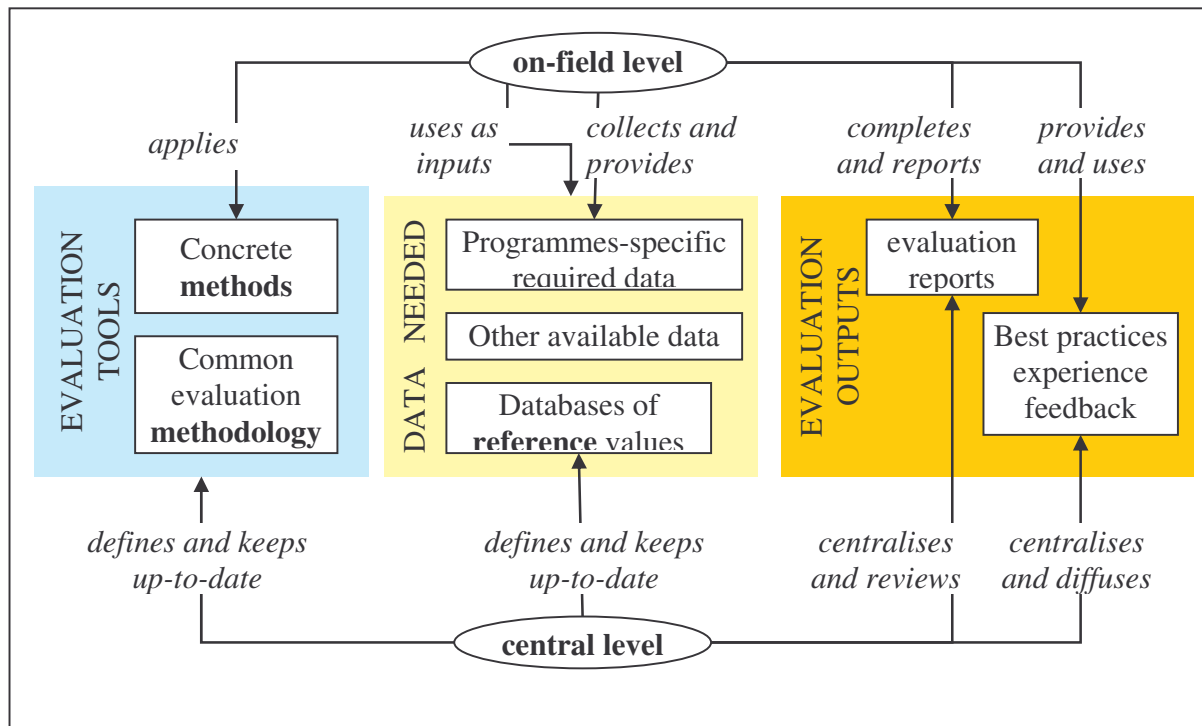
on-field level

applies

uses as inputs

collects and provides

completes and reports

provides and uses

EVALUATION TOOLS

Concrete **methods**

Common evaluation **methodology**

DATA NEEDED

Programmes-specific required data

Other available data

Databases of **reference** values

EVALUATION OUTPUTS

evaluation reports

Best practices experience feedback

defines and keeps up-to-date

defines and keeps up-to-date

centralises and reviews

centralises and diffuses

central level